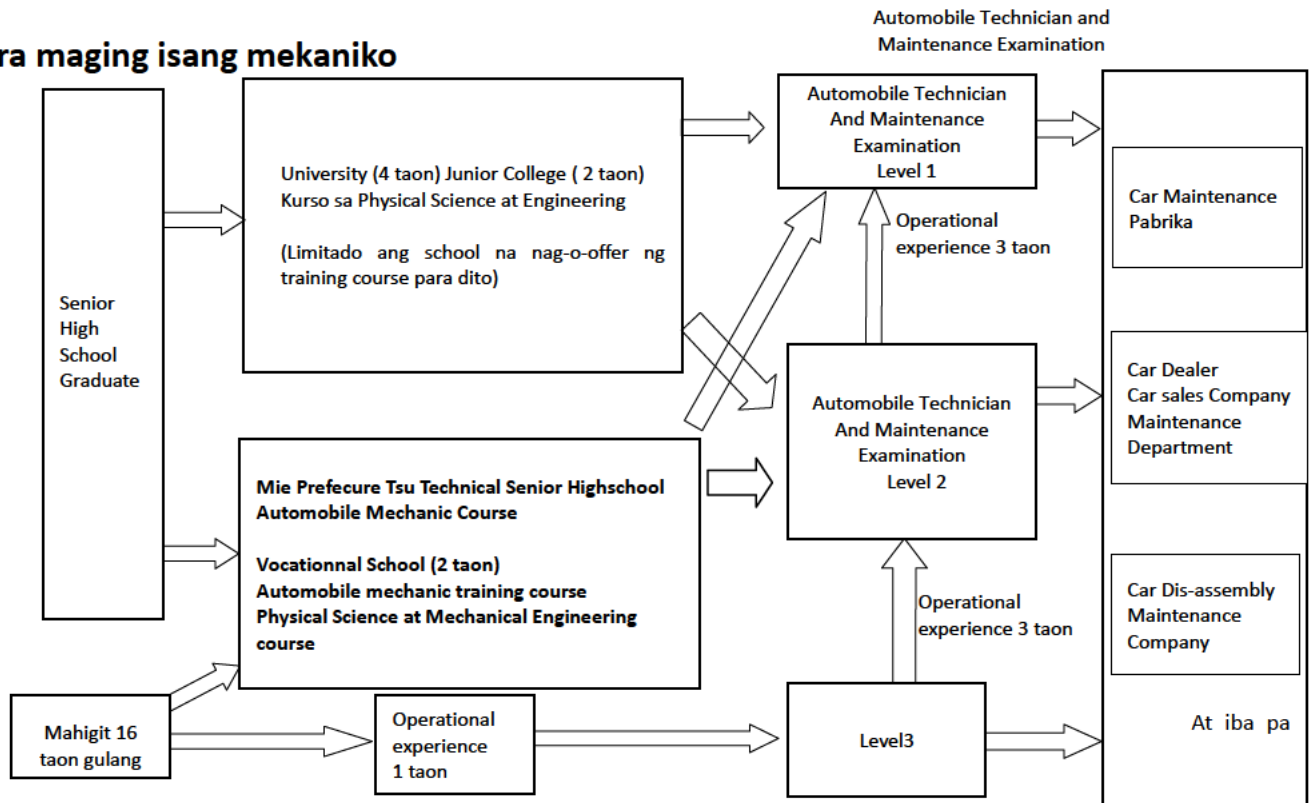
ra maging isang mekaniko

Automobile Technician and Maintenance Examination

Senior High School Graduate

University (4 taon) Junior College ( 2 taon) Kurso sa Physical Science at Engineering

(Limitado ang school na nag-o-offer ng training course para dito)

Automobile Technician And Maintenance Examination Level 1

Operational experience 3 taon

Automobile Technician And Maintenance Examination Level 2

Mie Prefecure Tsu Technical Senior Highschool Automobile Mechanic Course

Vocationnal School (2 taon) Automobile mechanic training course Physical Science at Mechanical Engineering course

Operational experience 3 taon

Mahigit 16 taon gulang

Operational experience 1 taon

Level3

Car Maintenance Pabrika

Car Dealer Car sales Company Maintenance Department

Car Dis-assembly Maintenance Company

At iba pa